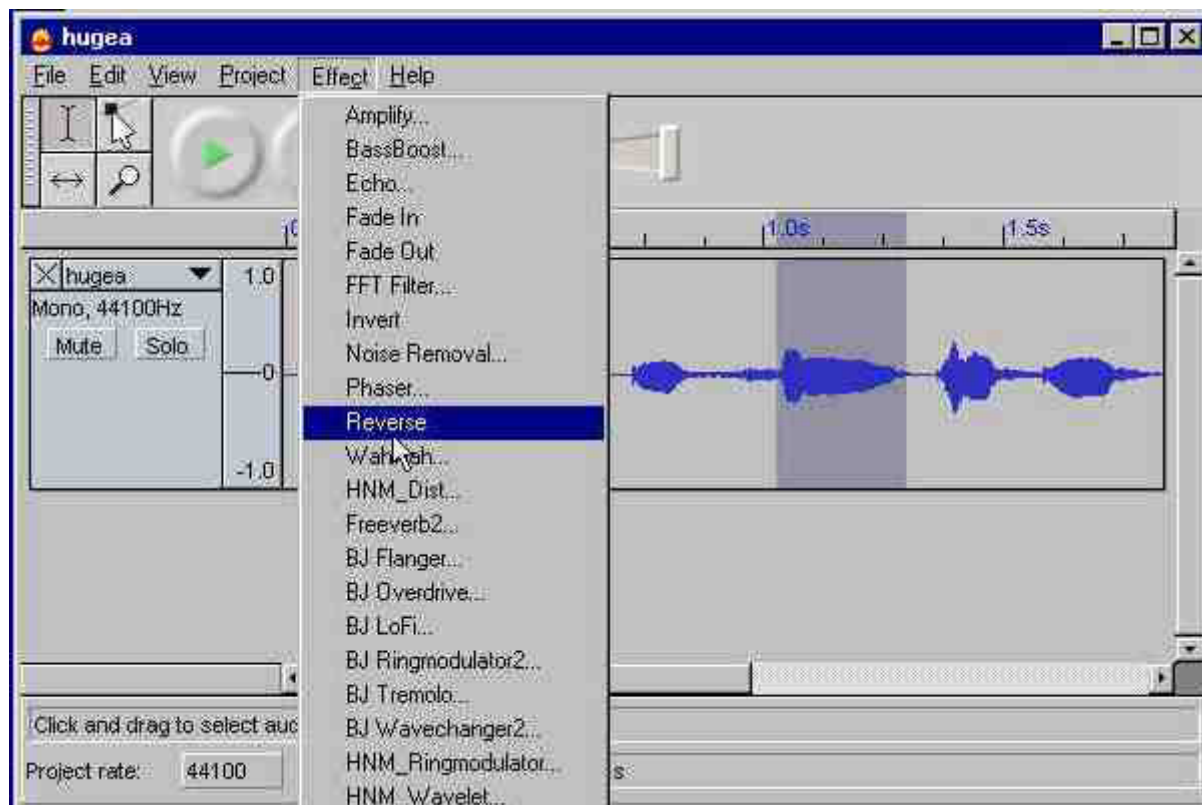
hugea

File Edit View Project Effect Help

Amplify...
BassBoost...
Echo...
Fade In
Fade Out
FFT Filter...
Invert
Noise Removal...
Phaser...
Reverse
Wahwah...
HNM_Dist...
Freeverb2...
BJ Flanger...
BJ Overdrive...
BJ LoFi...
BJ Ringmodulator2...
BJ Tremolo...
BJ Wavechanger2...
HNM_Ringmodulator...
HNM_Wavelet...

1.0s
1.5s

hugea
Mono, 44100Hz
Mute
Solo

1.0
0
-1.0

Click and drag to select au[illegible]

Project rate: 44100
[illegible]s